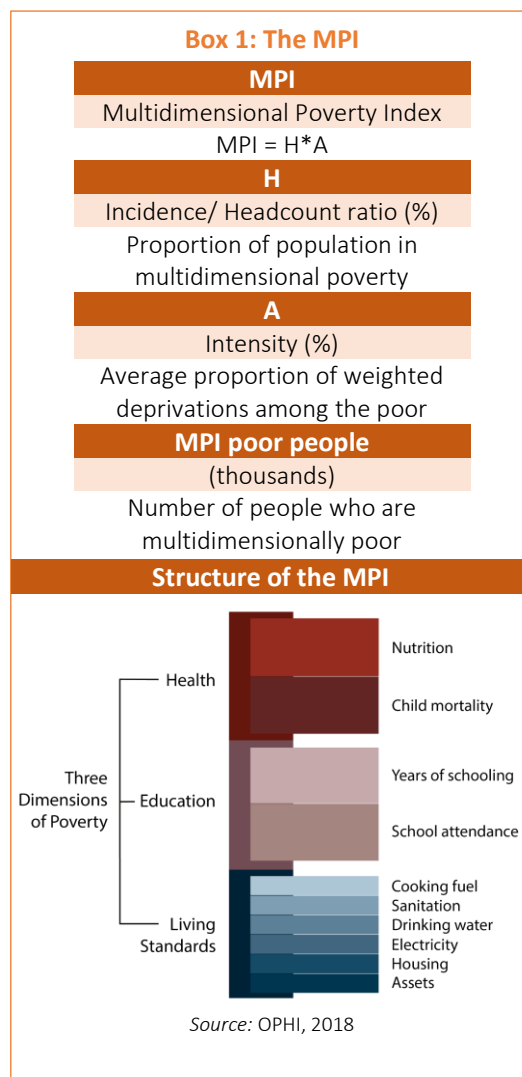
Box 1: The MPI

MPI

Multidimensional Poverty Index

MPI = H*A

H

Incidence/ Headcount ratio (%)

Proportion of population in multidimensional poverty

A

Intensity (%)

Average proportion of weighted deprivations among the poor

MPI poor people

(thousands)

Number of people who are multidimensionally poor

Structure of the MPI

Three Dimensions of Poverty

Health

Education

Living Standards

Nutrition

Child mortality

Years of schooling

School attendance

Cooking fuel
Sanitation
Drinking water
Electricity
Housing
Assets

Source: OPHI, 2018